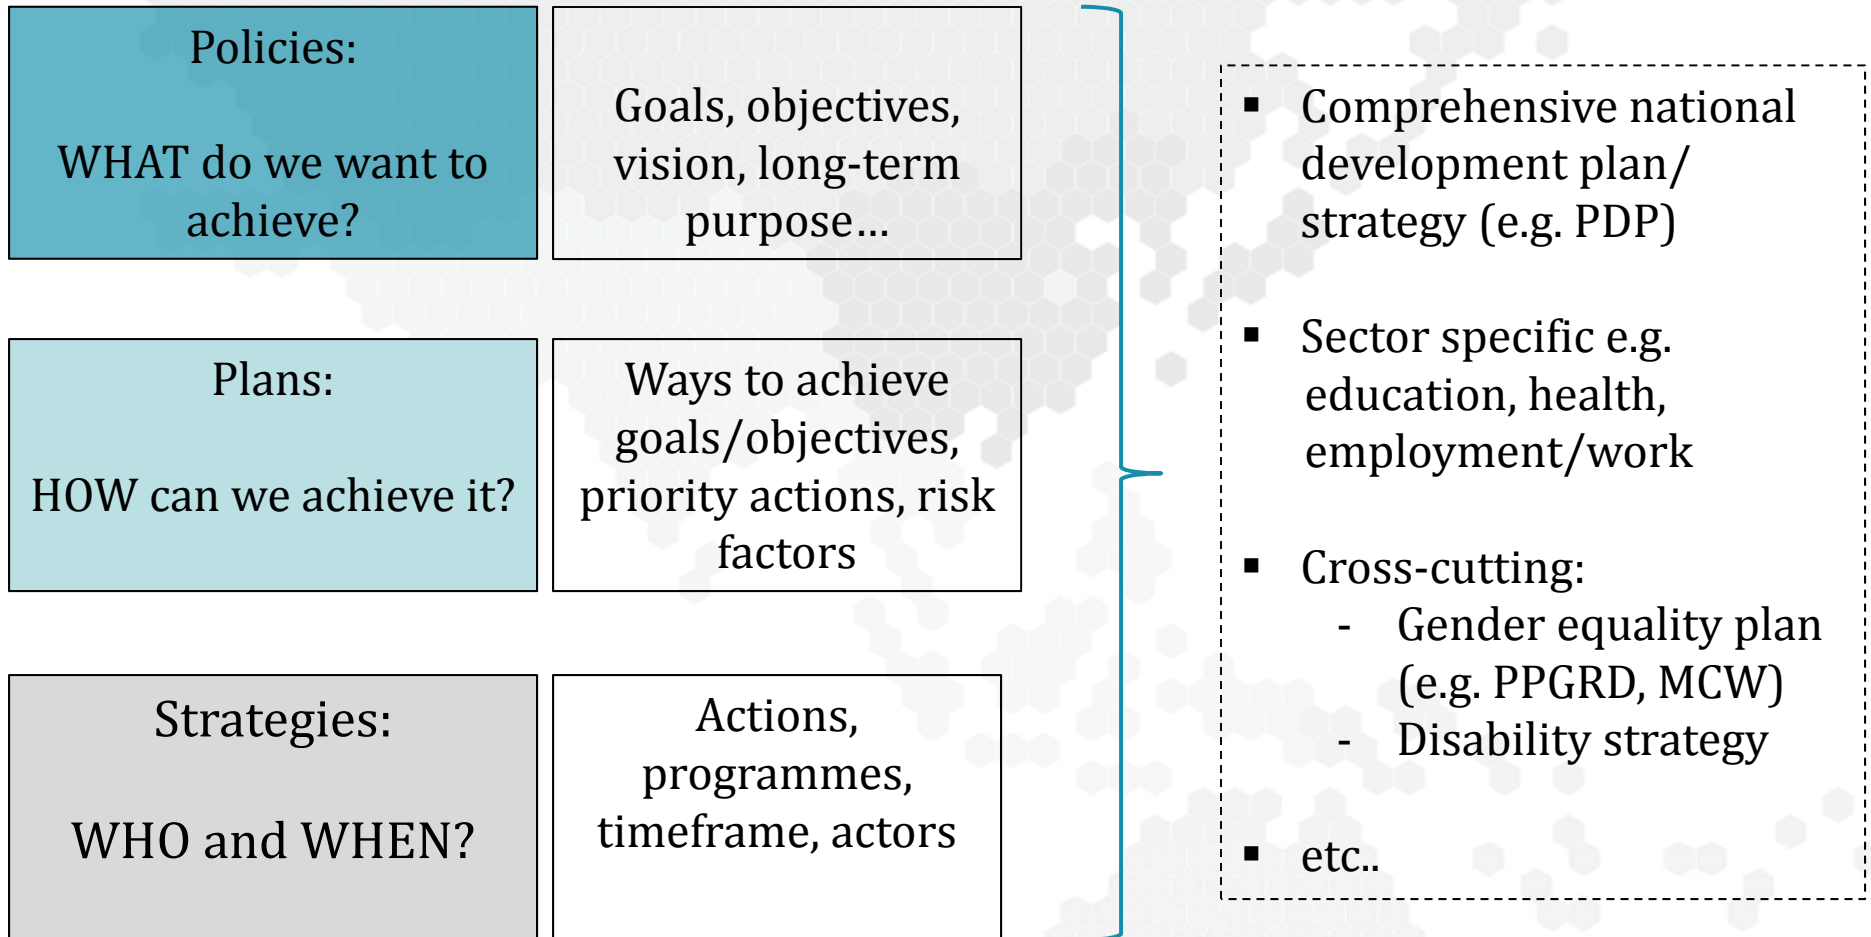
Policies:

WHAT do we want to achieve?

Goals, objectives, vision, long-term purpose…

Plans:

HOW can we achieve it?

Ways to achieve goals/objectives, priority actions, risk factors

Strategies:

WHO and WHEN?

Actions, programmes, timeframe, actors

▪ Comprehensive national development plan/ strategy (e.g. PDP)

▪ Sector specific e.g. education, health, employment/work

▪ Cross-cutting:
- Gender equality plan (e.g. PPGRD, MCW)
- Disability strategy

▪ etc..